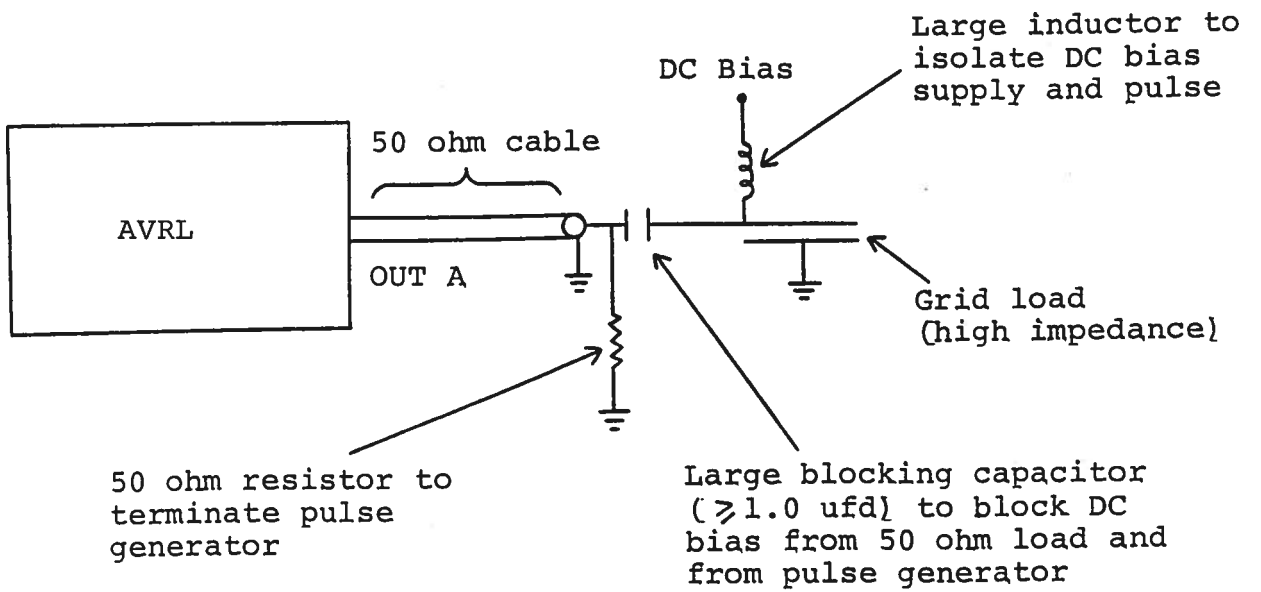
Large inductor to isolate DC bias supply and pulse

DC Bias

50 ohm cable

AVRL

OUT A

Grid load (high impedance)

50 ohm resistor to terminate pulse generator

Large blocking capacitor ($\geq$1.0 ufd) to block DC bias from 50 ohm load and from pulse generator